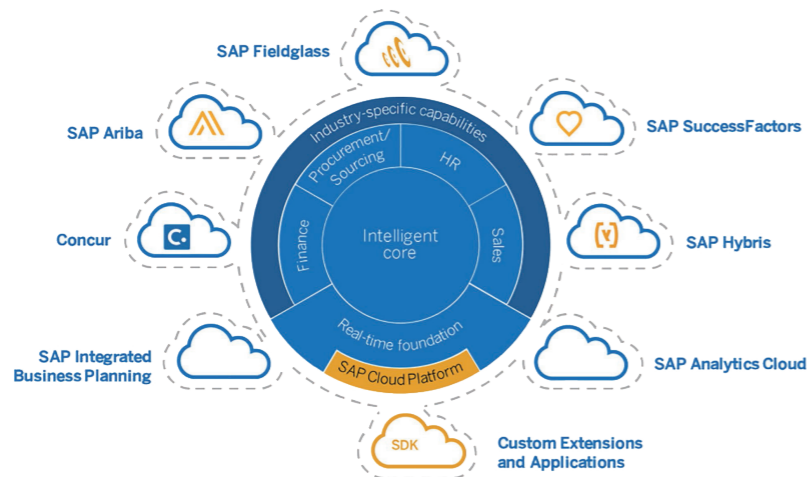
SAP Fieldglass

SAP Ariba

SAP SuccessFactors

Industry-specific capabilities

Procurement/ Sourcing

HR

Finance

Intelligent core

Sales

Concur

SAP Hybris

Real-time foundation

SAP Cloud Platform

SAP Integrated Business Planning

SAP Analytics Cloud

SDK

Custom Extensions and Applications